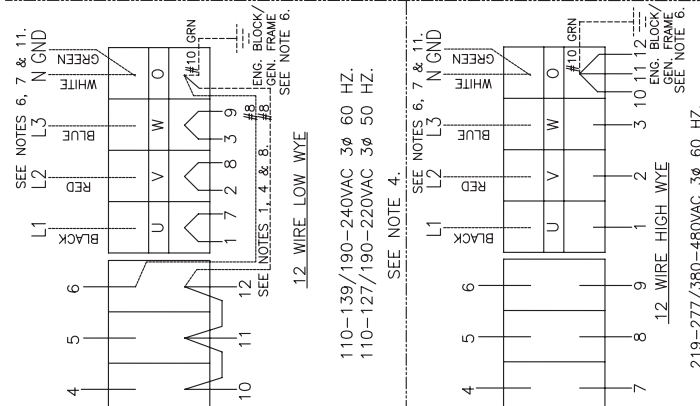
SEE NOTES 6, 7 & 11.
L1 L2 L3 N GND
BLACK RED BLUE WHITE GREEN
U V W O
#10 GRN
ENG. BLOCK/ GEN. FRAME SEE NOTE 6.
#8
#8
7 8 9
1 2 3
4 5 6
10 11 12
SEE NOTES 1, 4 & 8.
12 WIRE LOW WYE
110–139/190–240VAC 3ø 60 HZ.
110–127/190–220VAC 3ø 50 HZ.
SEE NOTE 4.

SEE NOTES 6, 7 & 11.
L1 L2 L3 N GND
BLACK RED BLUE WHITE GREEN
U V W O
#10 GRN
10 11 12
ENG. BLOCK/ GEN. FRAME SEE NOTE 6.
1 2 3
4 5 6
7 8 9
12 WIRE HIGH WYE
219–277/380–480VAC 3ø 60 HZ